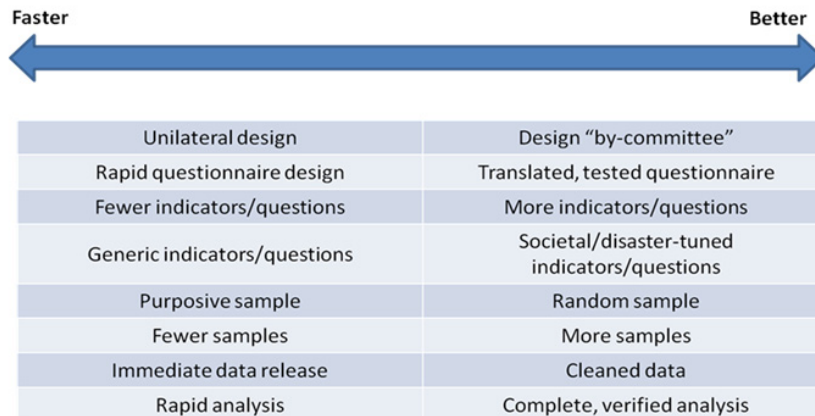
Faster

Better

| Unilateral design | Design “by-committee” |
|---|---|
| Rapid questionnaire design | Translated, tested questionnaire |
| Fewer indicators/questions | More indicators/questions |
| Generic indicators/questions | Societal/disaster-tuned indicators/questions |
| Purposive sample | Random sample |
| Fewer samples | More samples |
| Immediate data release | Cleaned data |
| Rapid analysis | Complete, verified analysis |